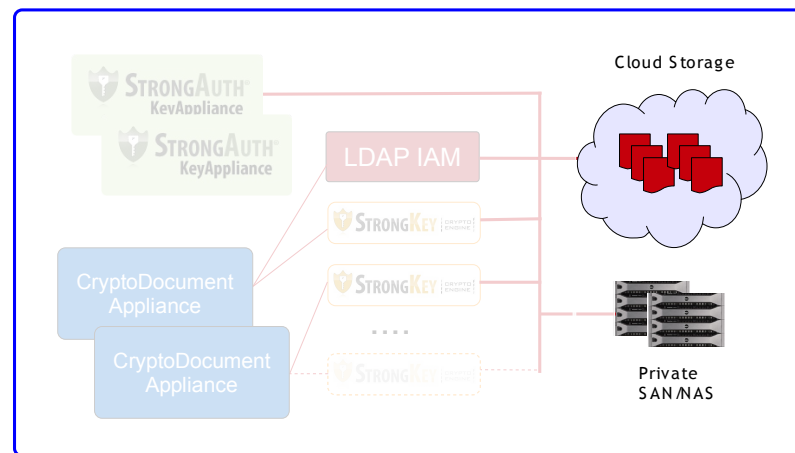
Cloud Storage

STRONGAUTH KeyAppliance

STRONGAUTH KeyAppliance

LDAP IAM

STRONGKEY CRYPTO ENGINE

STRONGKEY CRYPTO ENGINE

....

STRONGKEY CRYPTO ENGINE

CryptoDocument Appliance

CryptoDocument Appliance

Private SAN/NAS